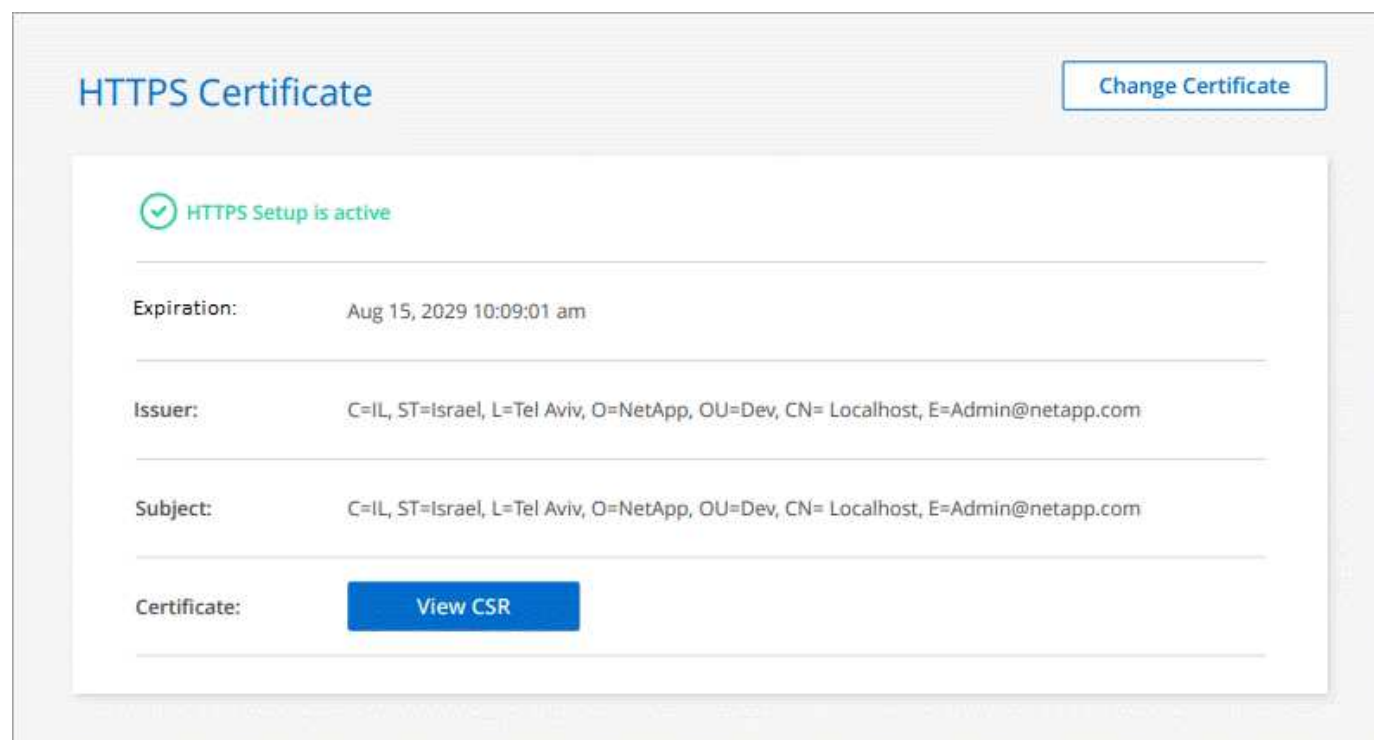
HTTPS Certificate

Change Certificate

HTTPS Setup is active

Expiration: Aug 15, 2029 10:09:01 am

Issuer: C=IL, ST=Israel, L=Tel Aviv, O=NetApp, OU=Dev, CN= Localhost, E=Admin@netapp.com

Subject: C=IL, ST=Israel, L=Tel Aviv, O=NetApp, OU=Dev, CN= Localhost, E=Admin@netapp.com

Certificate: View CSR